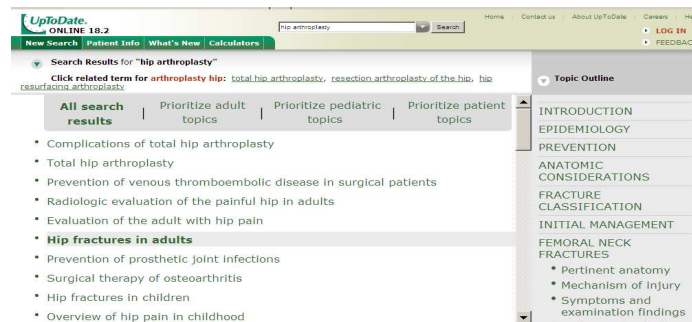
UpToDate. ONLINE 18.2

hip arthroplasty Search

Home | Contact us | About UpToDate | Careers | He

LOG IN

FEEDBAC

New Search | Patient Info | What's New | Calculators

Search Results for "hip arthroplasty"

Click related term for arthroplasty hip: total hip arthroplasty, resection arthroplasty of the hip, hip resurfacing arthroplasty

Topic Outline

All search results | Prioritize adult topics | Prioritize pediatric topics | Prioritize patient topics

- Complications of total hip arthroplasty
- Total hip arthroplasty
- Prevention of venous thromboembolic disease in surgical patients
- Radiologic evaluation of the painful hip in adults
- Evaluation of the adult with hip pain
- Hip fractures in adults
- Prevention of prosthetic joint infections
- Surgical therapy of osteoarthritis
- Hip fractures in children
- Overview of hip pain in childhood

INTRODUCTION
EPIDEMIOLOGY
PREVENTION
ANATOMIC CONSIDERATIONS
FRACTURE CLASSIFICATION
INITIAL MANAGEMENT
FEMORAL NECK FRACTURES
- Pertinent anatomy
- Mechanism of injury
- Symptoms and examination findings